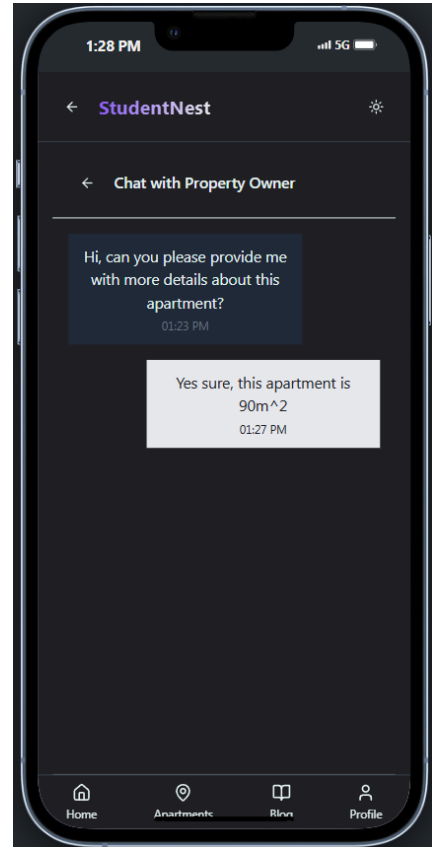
1:28 PM 5G

← StudentNest

← Chat with Property Owner

Hi, can you please provide me with more details about this apartment?
01:23 PM

Yes sure, this apartment is 90m^2
01:27 PM

Home Apartments Blog Profile